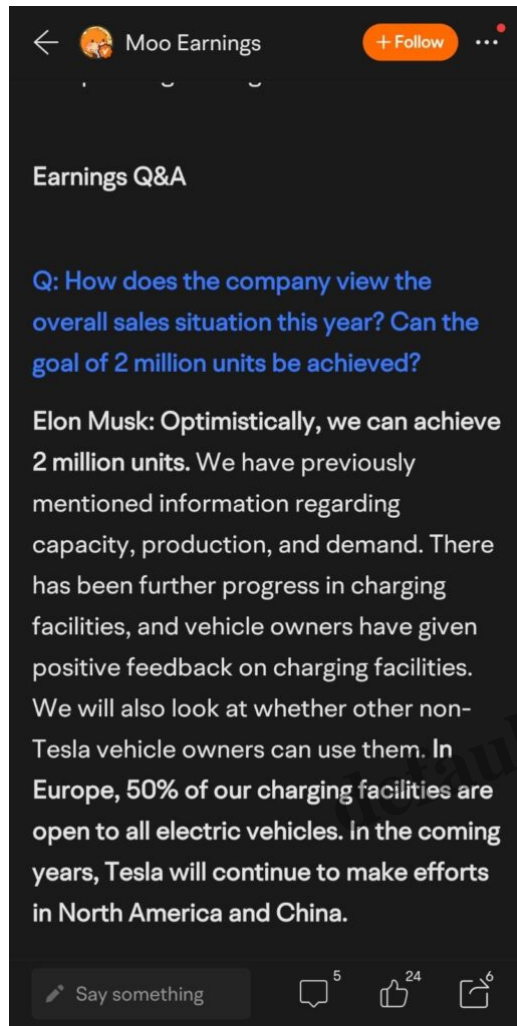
Moo Earnings

+ Follow

Earnings Q&A

Q: How does the company view the overall sales situation this year? Can the goal of 2 million units be achieved?

Elon Musk: Optimistically, we can achieve 2 million units. We have previously mentioned information regarding capacity, production, and demand. There has been further progress in charging facilities, and vehicle owners have given positive feedback on charging facilities. We will also look at whether other non-Tesla vehicle owners can use them. In Europe, 50% of our charging facilities are open to all electric vehicles. In the coming years, Tesla will continue to make efforts in North America and China.

Say something

5

24

6